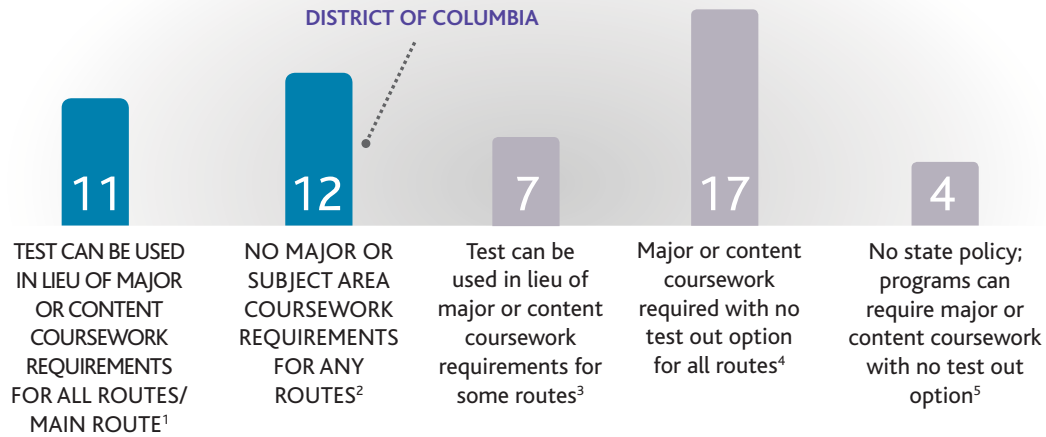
DISTRICT OF COLUMBIA

11

TEST CAN BE USED IN LIEU OF MAJOR OR CONTENT COURSEWORK REQUIREMENTS FOR ALL ROUTES/ MAIN ROUTE$^1$

12

NO MAJOR OR SUBJECT AREA COURSEWORK REQUIREMENTS FOR ANY ROUTES$^2$

7

Test can be used in lieu of major or content coursework requirements for some routes$^3$

17

Major or content coursework required with no test out option for all routes$^4$

4

No state policy; programs can require major or content coursework with no test out option$^5$